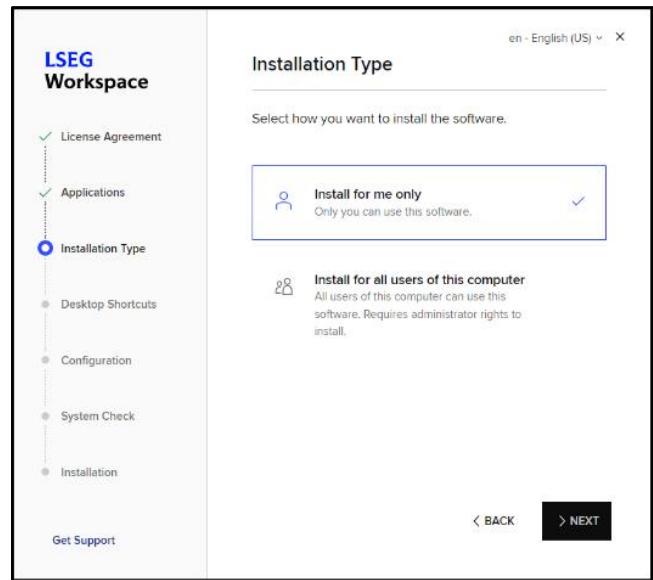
LSEG
Workspace

License Agreement

Applications

Installation Type

Desktop Shortcuts

Configuration

System Check

Installation

Get Support

en - English (US)

Installation Type

Select how you want to install the software.

Install for me only
Only you can use this software.

Install for all users of this computer
All users of this computer can use this software. Requires administrator rights to install.

BACK

NEXT